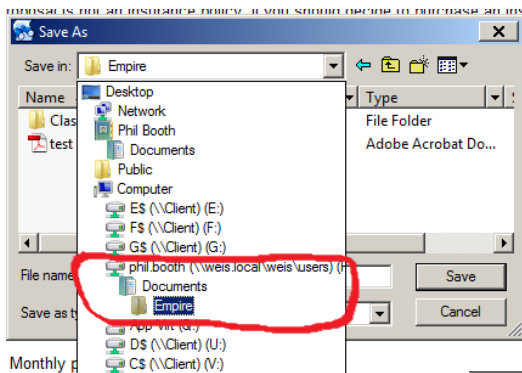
proposal is not an insurance policy. If you should decide to purchase an ins

Save As

Save in: Empire

Name

Clas

test

Type

File Folder

Adobe Acrobat Do...

Desktop

Network

Phil Booth

Documents

Public

Computer

E$ (\\Client) (E:)

F$ (\\Client) (F:)

G$ (\\Client) (G:)

phil.booth (\\weis.local\weis\users) (H

Documents

Empire

App-V (Q:)

D$ (\\Client) (U:)

C$ (\\Client) (V:)

File name

Save as ty

Save

Cancel

Monthly p